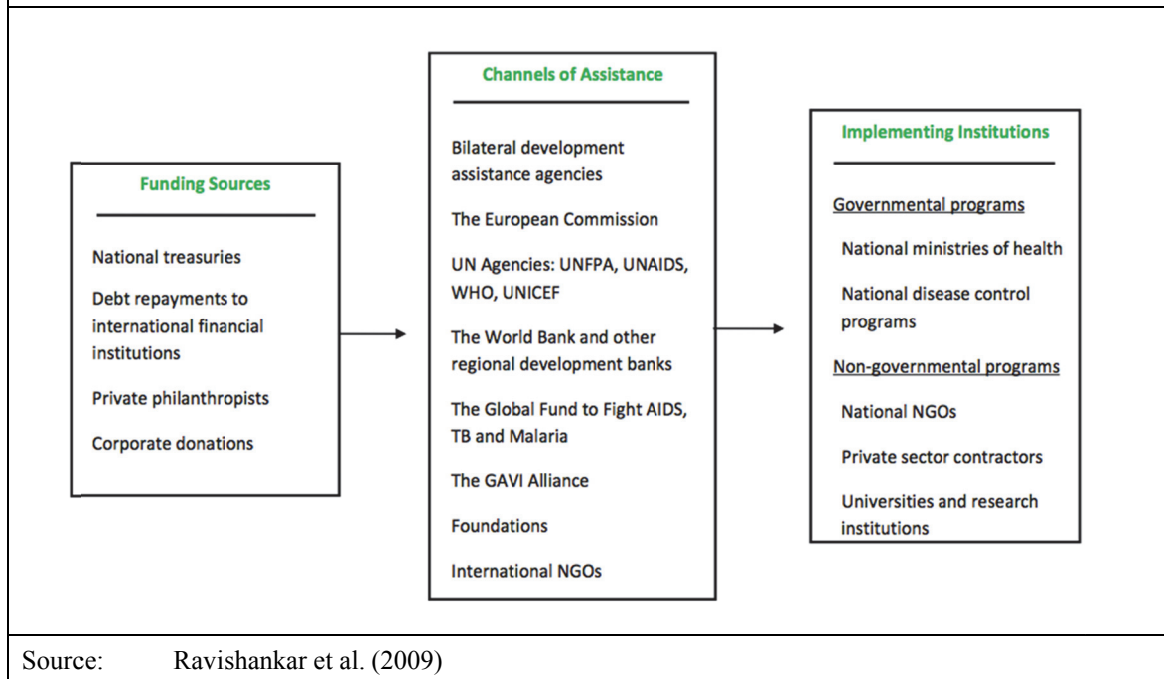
Funding Sources

National treasuries

Debt repayments to international financial institutions

Private philanthropists

Corporate donations

Channels of Assistance

Bilateral development assistance agencies

The European Commission

UN Agencies: UNFPA, UNAIDS, WHO, UNICEF

The World Bank and other regional development banks

The Global Fund to Fight AIDS, TB and Malaria

The GAVI Alliance

Foundations

International NGOs

Implementing Institutions

Governmental programs

National ministries of health

National disease control programs

Non-governmental programs

National NGOs

Private sector contractors

Universities and research institutions

Source: Ravishankar et al. (2009)